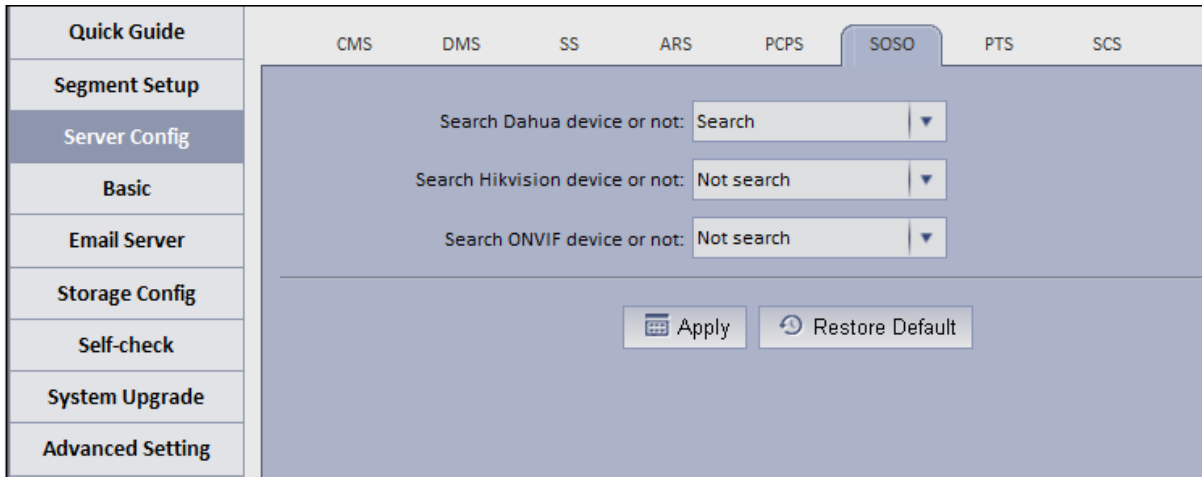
Quick Guide
Segment Setup
Server Config
Basic
Email Server
Storage Config
Self-check
System Upgrade
Advanced Setting

CMS DMS SS ARS PCPS SOSO PTS SCS

Search Dahua device or not: Search
Search Hikvision device or not: Not search
Search ONVIF device or not: Not search

Apply
Restore Default